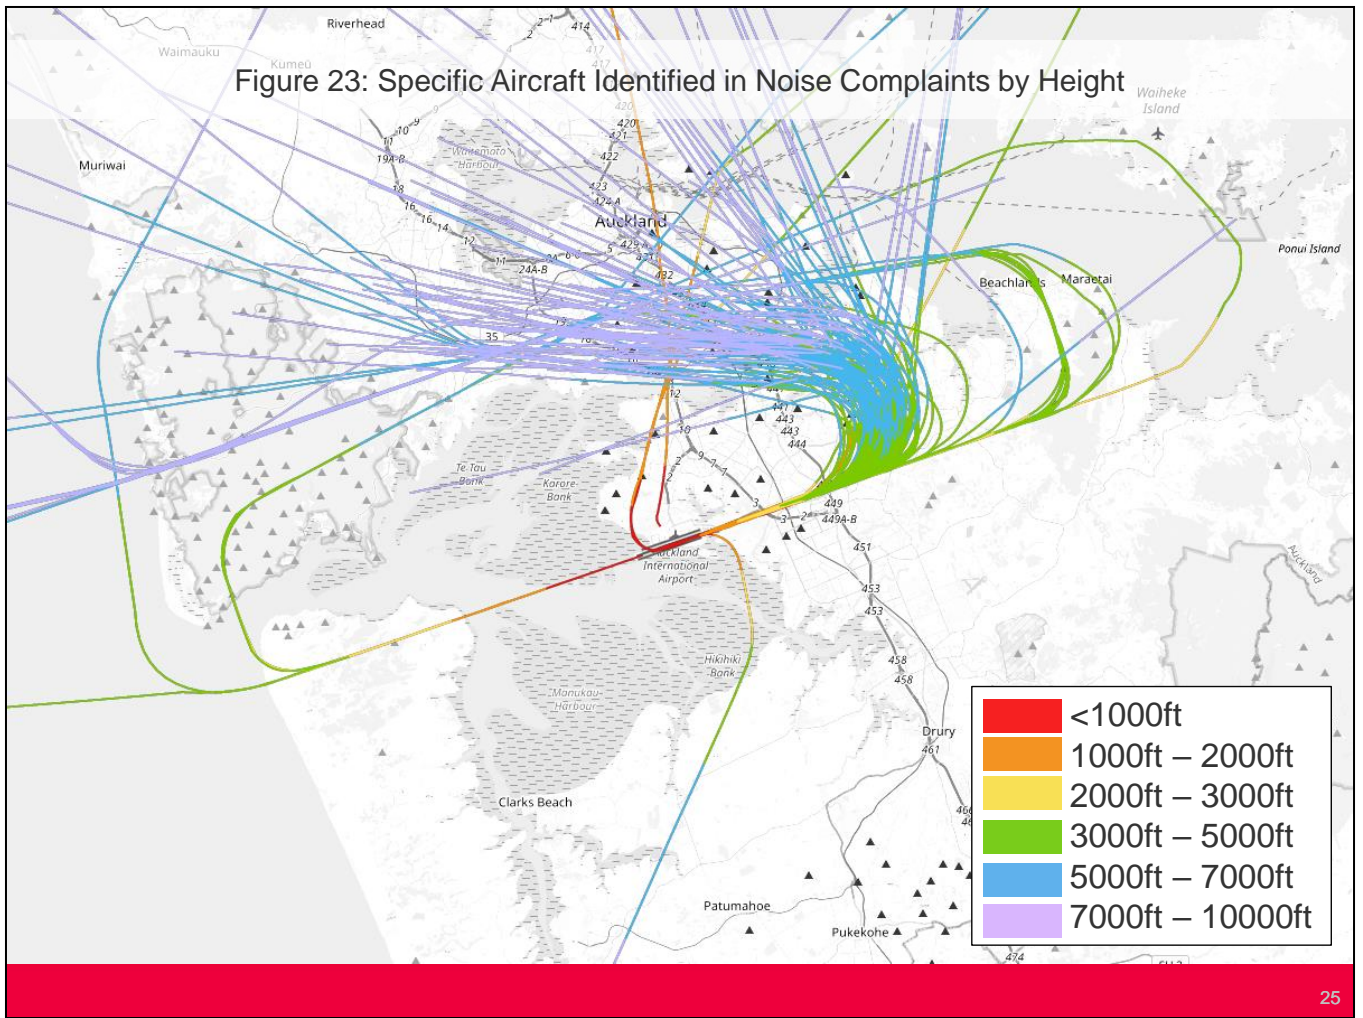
Figure 23: Specific Aircraft Identified in Noise Complaints by Height

Riverhead
Waimauku
Kumeu
Waiheke Island
Muriwai
Waitemata Harbour
Auckland
Ponui Island
Beachlands
Maraetai
Te Tau Bank
Karore Bank
Auckland International Airport
Hikihiki Bank
Manukau Harbour
Drury
Clarks Beach
Patumahoe
Pukekohe

| | |
|---|---|
| | <1000ft |
| | 1000ft – 2000ft |
| | 2000ft – 3000ft |
| | 3000ft – 5000ft |
| | 5000ft – 7000ft |
| | 7000ft – 10000ft |

25